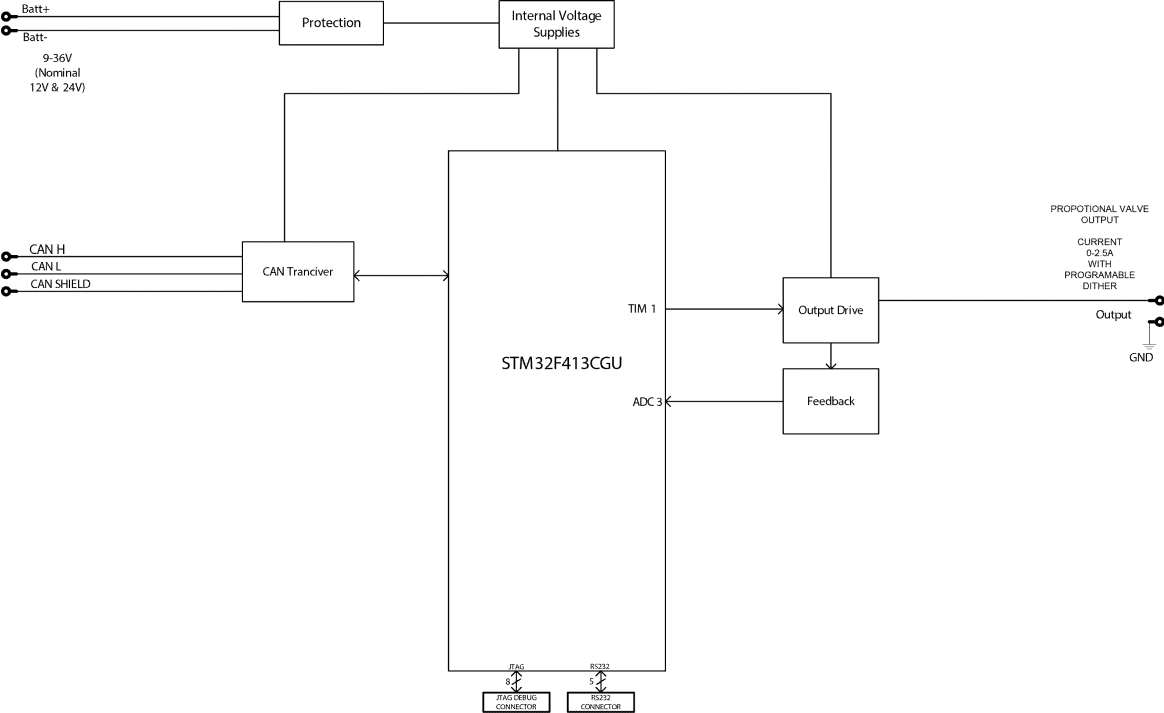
Batt+

Batt-

9-36V (Nominal 12V & 24V)

Protection

Internal Voltage Supplies

CAN H
CAN L
CAN SHIELD

CAN Tranciver

STM32F413CGU

TIM 1

ADC 3

Output Drive

Feedback

PROPOTIONAL VALVE OUTPUT

CURRENT 0-2.5A WITH PROGRAMABLE DITHER

Output

GND

JTAG
8

RS232
5

JTAG DEBUG CONNECTOR

RS232 CONNECTOR